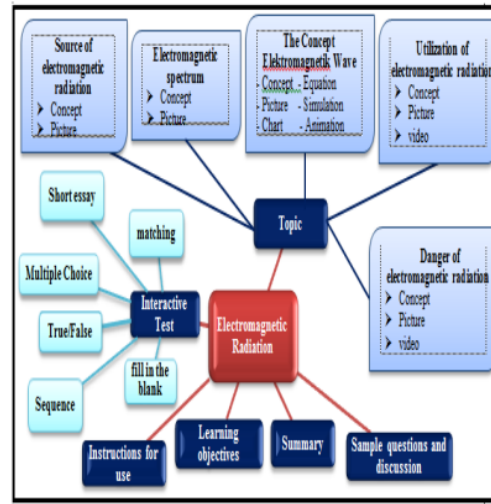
Source of electromagnetic radiation
➤ Concept
➤ Picture

Electromagnetic spectrum
➤ Concept
➤ Picture

The Concept Elektromagnetik Wave
Concept - Equation
Picture - Simulation
Chart - Animation

Utilization of electromagnetic radiation
➤ Concept
➤ Picture
➤ video

Topic

Danger of electromagnetic radiation
➤ Concept
➤ Picture
➤ video

Short essay

matching

Multiple Choice

Interactive Test

True/False

fill in the blank

Sequence

Electromagnetic Radiation

Instructions for use

Learning objectives

Summary

Sample questions and discussion